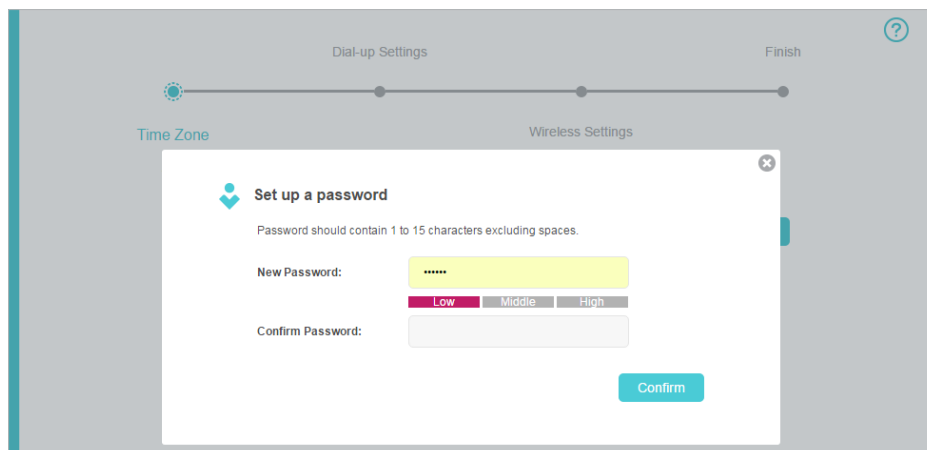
?

Dial-up Settings

Finish

Time Zone

Wireless Settings

Set up a password

Password should contain 1 to 15 characters excluding spaces.

New Password: ••••••

Low Middle High

Confirm Password:

Confirm